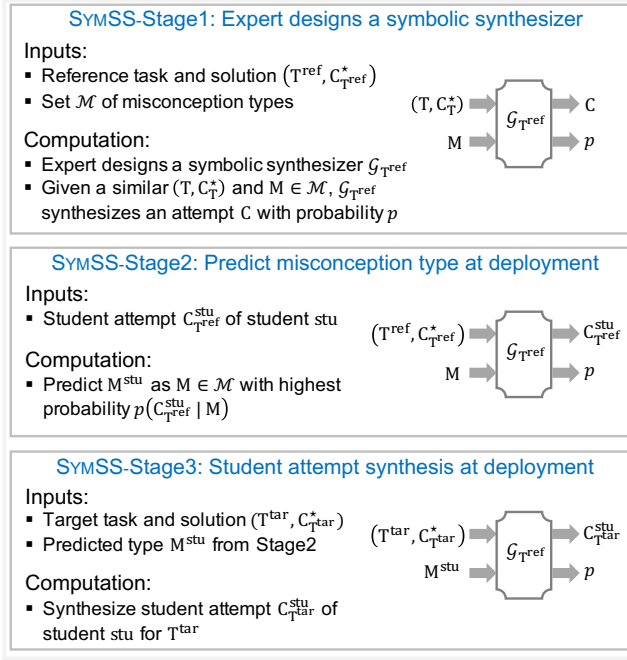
SYMSS-Stage1: Expert designs a symbolic synthesizer

Inputs:
▪ Reference task and solution $(\mathrm{T}^{\mathrm{ref}}, \mathrm{C}^{\star}_{\mathrm{T}^{\mathrm{ref}}})$
▪ Set $\mathcal{M}$ of misconception types

Computation:
▪ Expert designs a symbolic synthesizer $\mathcal{G}_{\mathrm{T}^{\mathrm{ref}}}$
▪ Given a similar $(\mathrm{T}, \mathrm{C}^{\star}_{\mathrm{T}})$ and $\mathrm{M} \in \mathcal{M}$, $\mathcal{G}_{\mathrm{T}^{\mathrm{ref}}}$ synthesizes an attempt C with probability $p$

$(\mathrm{T}, \mathrm{C}^{\star}_{\mathrm{T}})$
M
$\mathcal{G}_{\mathrm{T}^{\mathrm{ref}}}$
C
$p$

SYMSS-Stage2: Predict misconception type at deployment

Inputs:
▪ Student attempt $\mathrm{C}^{\mathrm{stu}}_{\mathrm{T}^{\mathrm{ref}}}$ of student stu

Computation:
▪ Predict $\mathrm{M}^{\mathrm{stu}}$ as $\mathrm{M} \in \mathcal{M}$ with highest probability $p(\mathrm{C}^{\mathrm{stu}}_{\mathrm{T}^{\mathrm{ref}}} \mid \mathrm{M})$

$(\mathrm{T}^{\mathrm{ref}}, \mathrm{C}^{\star}_{\mathrm{T}^{\mathrm{ref}}})$
M
$\mathcal{G}_{\mathrm{T}^{\mathrm{ref}}}$
$\mathrm{C}^{\mathrm{stu}}_{\mathrm{T}^{\mathrm{ref}}}$
$p$

SYMSS-Stage3: Student attempt synthesis at deployment

Inputs:
▪ Target task and solution $(\mathrm{T}^{\mathrm{tar}}, \mathrm{C}^{\star}_{\mathrm{T}^{\mathrm{tar}}})$
▪ Predicted type $\mathrm{M}^{\mathrm{stu}}$ from Stage2

Computation:
▪ Synthesize student attempt $\mathrm{C}^{\mathrm{stu}}_{\mathrm{T}^{\mathrm{tar}}}$ of student stu for $\mathrm{T}^{\mathrm{tar}}$

$(\mathrm{T}^{\mathrm{tar}}, \mathrm{C}^{\star}_{\mathrm{T}^{\mathrm{tar}}})$
$\mathrm{M}^{\mathrm{stu}}$
$\mathcal{G}_{\mathrm{T}^{\mathrm{ref}}}$
$\mathrm{C}^{\mathrm{stu}}_{\mathrm{T}^{\mathrm{tar}}}$
$p$